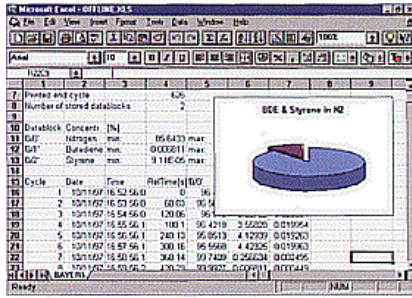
Microsoft Excel - OFFLINE.XLS

File Edit View Insert Format Tools Data Window Help

100%

Arial 10

N203

| | A | B | C | D | E |
|---|---|---|---|---|---|
| 7 | Printed end cycle | | | 626 | |
| 8 | Number of stored datablocks | | | 2 | |
| 9 | | | | | |
| 10 | Datablock | Concentr. | [%] | | |
| 11 | B/0' | Nitrogen | min: | 95.6433 | max |
| 12 | B/1' | Butadiene | min: | 0.005811 | max |
| 13 | B/2' | Styrene | min: | 9.11E-05 | max |
| 14 | | | | | |
| 15 | Cycle | Date | Time | RetTime[s] | B/0' |
| 16 | 1 | 10/11/97 | 16:52:56 | 0 | |
| 17 | 2 | 10/11/97 | 16:53:56 | 60.03 | 95.5 |
| 18 | 3 | 10/11/97 | 16:54:56 | 120.06 | 95.5 |
| 19 | 4 | 10/11/97 | 16:55:56 | 180.1 | 95.4219 | 5.52209 | 0.019954 |
| 20 | 5 | 10/11/97 | 16:56:56 | 240.13 | 95.6513 | 4.12039 | 0.019325 |
| 21 | 6 | 10/11/97 | 16:57:56 | 300.16 | 95.5668 | 4.42305 | 0.019963 |
| 22 | 7 | 10/11/97 | 16:58:56 | 360.14 | 99.7409 | 0.256034 | 0.002495 |
| 23 | 8 | 10/11/97 | 16:59:56 | 420.19 | 99.9927 | 0.005811 | 0.000443 |

BDE & Styrene in N2

BAYER1

Ready

NUM